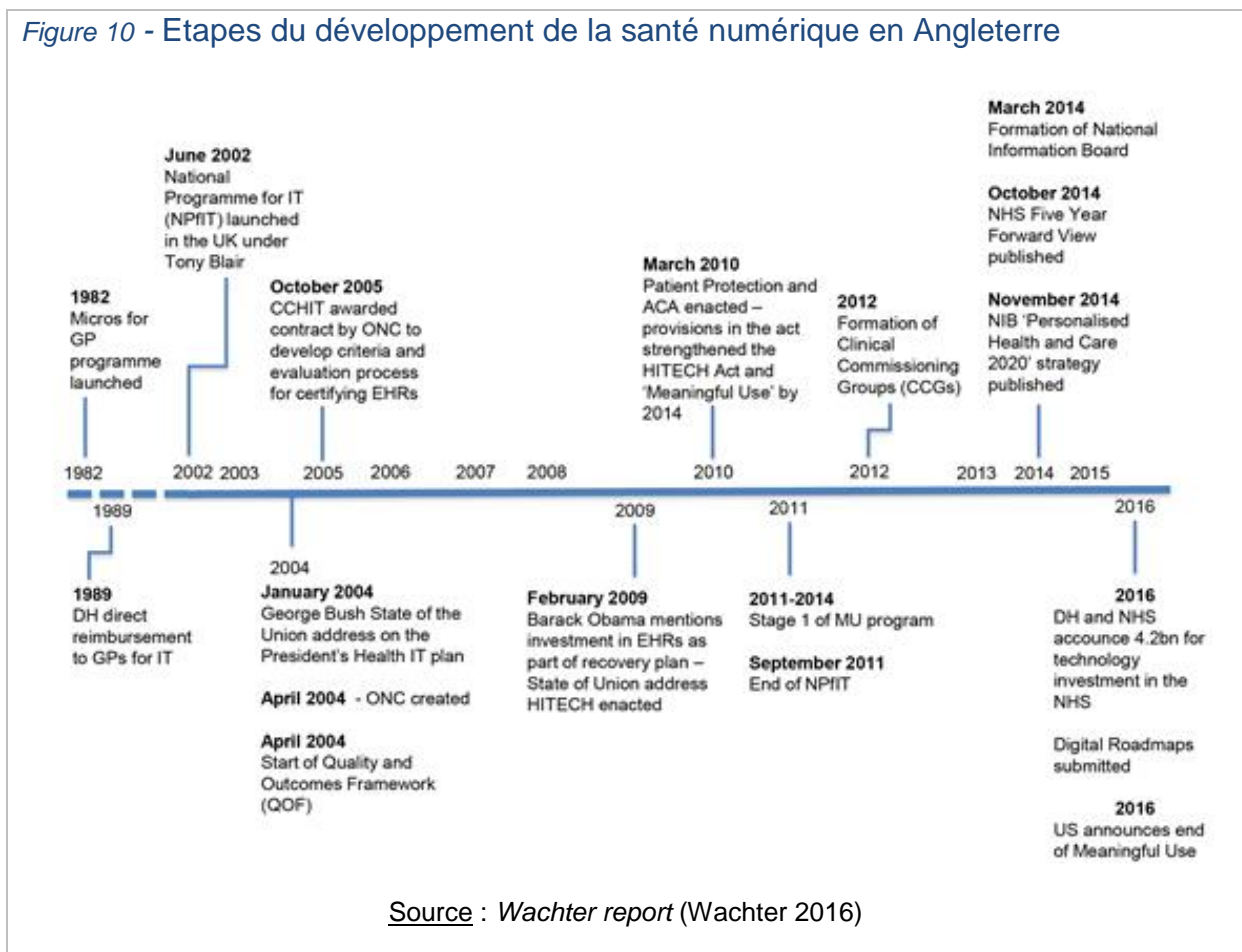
*Figure 10* - Etapes du développement de la santé numérique en Angleterre

**June 2002**
National Programme for IT (NPfIT) launched in the UK under Tony Blair

**1982**
Micros for GP programme launched

**October 2005**
CCHIT awarded contract by ONC to develop criteria and evaluation process for certifying EHRs

**March 2010**
Patient Protection and ACA enacted – provisions in the act strengthened the HITECH Act and 'Meaningful Use' by 2014

**2012**
Formation of Clinical Commissioning Groups (CCGs)

**March 2014**
Formation of National Information Board

**October 2014**
NHS Five Year Forward View published

**November 2014**
NIB 'Personalised Health and Care 2020' strategy published

1982 2002 2003 2005 2006 2007 2008 2010 2012 2013 2014 2015

1989 2004 2009 2011 2016

**1989**
DH direct reimbursement to GPs for IT

**January 2004**
George Bush State of the Union address on the President's Health IT plan

**April 2004** - ONC created

**April 2004**
Start of Quality and Outcomes Framework (QOF)

**February 2009**
Barack Obama mentions investment in EHRs as part of recovery plan – State of Union address HITECH enacted

**2011-2014**
Stage 1 of MU program

**September 2011**
End of NPfIT

**2016**
DH and NHS accounce 4.2bn for technology investment in the NHS

Digital Roadmaps submitted

**2016**
US announces end of Meaningful Use

Source : *Wachter report* (Wachter 2016)